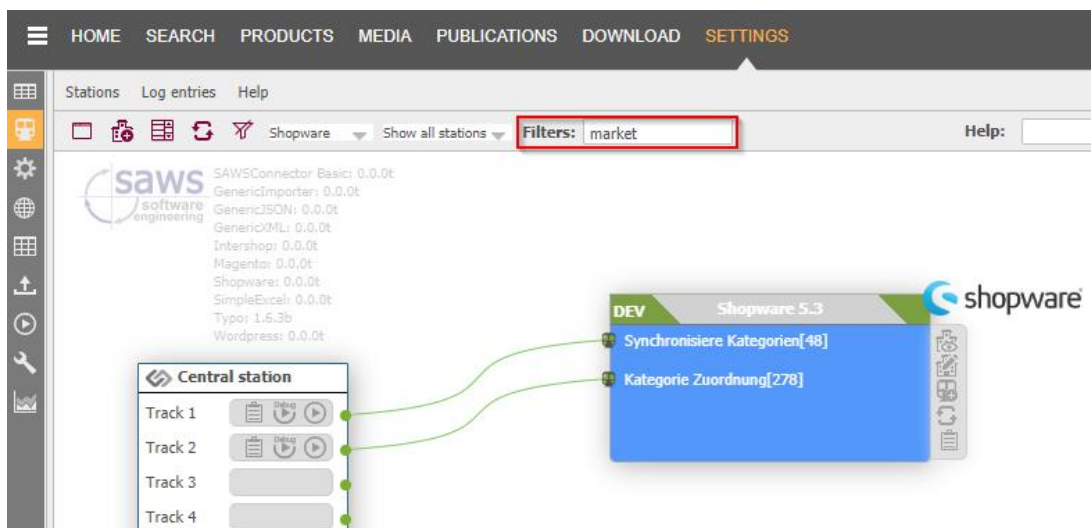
HOME SEARCH PRODUCTS MEDIA PUBLICATIONS DOWNLOAD SETTINGS

Stations Log entries Help

Shopware Show all stations Filters: market Help:

saws software engineering

SAWSConnector Basic: 0.0.0t
GenericImporter: 0.0.0t
GenericJSON: 0.0.0t
GenericXML: 0.0.0t
Intershop: 0.0.0t
Magento: 0.0.0t
Shopware: 0.0.0t
SimpleExcel: 0.0.0t
Typo: 1.6.3b
Wordpress: 0.0.0t

DEV Shopware 5.3

shopware

Synchronisiere Kategorien[48]

Kategorie Zuordnung[278]

Central station

Track 1 Debug

Track 2 Debug

Track 3

Track 4